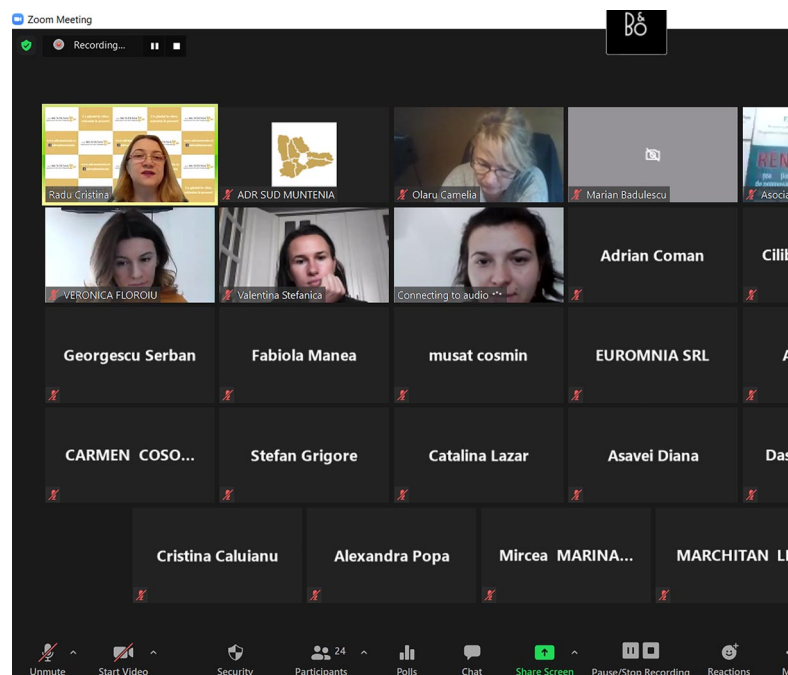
Zoom Meeting

Recording...

B&O

Radu Cristina

ADR SUD MUNTENIA

Olaru Camelia

Marian Badulescu

Asocia

VERONICA FLOROIU

Valentina Stefanica

Connecting to audio

Adrian Coman

Cilib

Georgescu Serban

Fabiola Manea

musat cosmin

EUROMNIA SRL

CARMEN COSO...

Stefan Grigore

Catalina Lazar

Asavei Diana

Das

Cristina Caluianu

Alexandra Popa

Mircea MARINA...

MARCHITAN L

Unmute

Start Video

Security

24 Participants

Polls

Chat

Share Screen

Pause/Stop Recording

Reactions